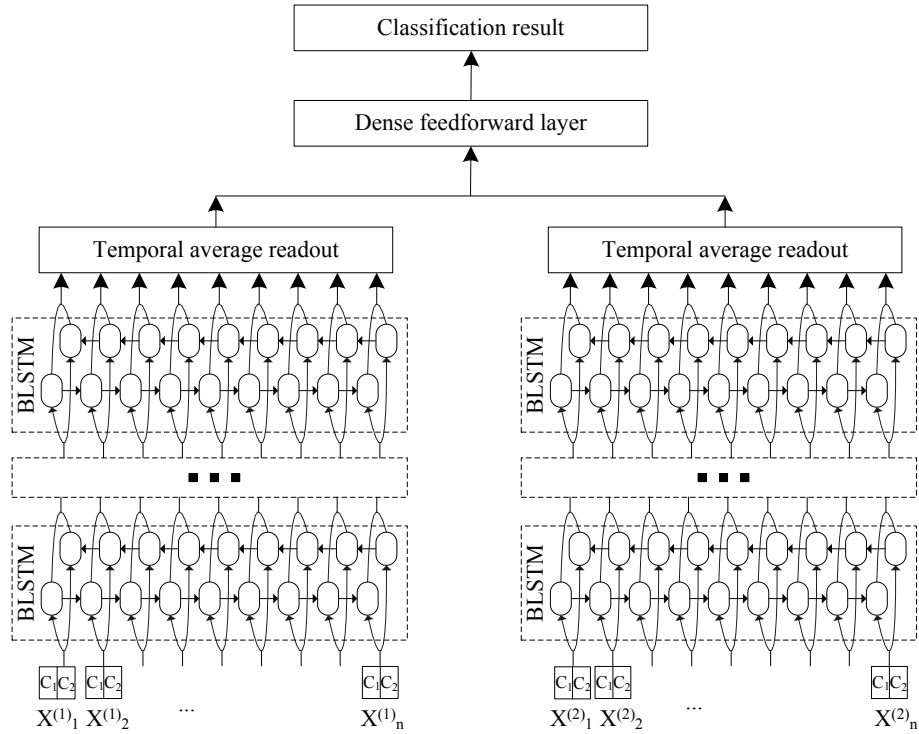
Classification result

Dense feedforward layer

Temporal average readout

BLSTM

BLSTM

$C_1$ $C_2$ $C_1$ $C_2$ $C_1$ $C_2$

$X^{(1)}_1$ $X^{(1)}_2$ ... $X^{(1)}_n$

Temporal average readout

BLSTM

BLSTM

$C_1$ $C_2$ $C_1$ $C_2$ $C_1$ $C_2$

$X^{(2)}_1$ $X^{(2)}_2$ ... $X^{(2)}_n$